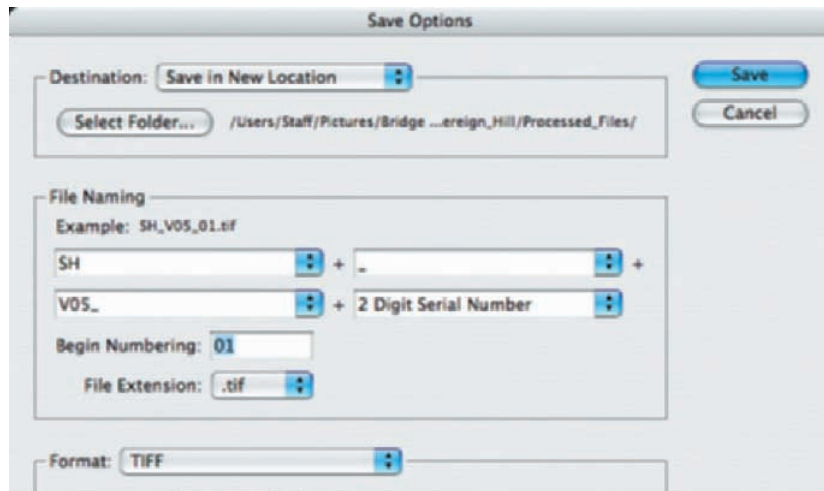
Save Options

Destination: Save in New Location

Select Folder... /Users/Staff/Pictures/Bridge ...ereign_Hill/Processed_Files/

Save

Cancel

File Naming

Example: SH_V05_01.tif

SH + _ +

V05_ + 2 Digit Serial Number

Begin Numbering: 01

File Extension: .tif

Format: TIFF